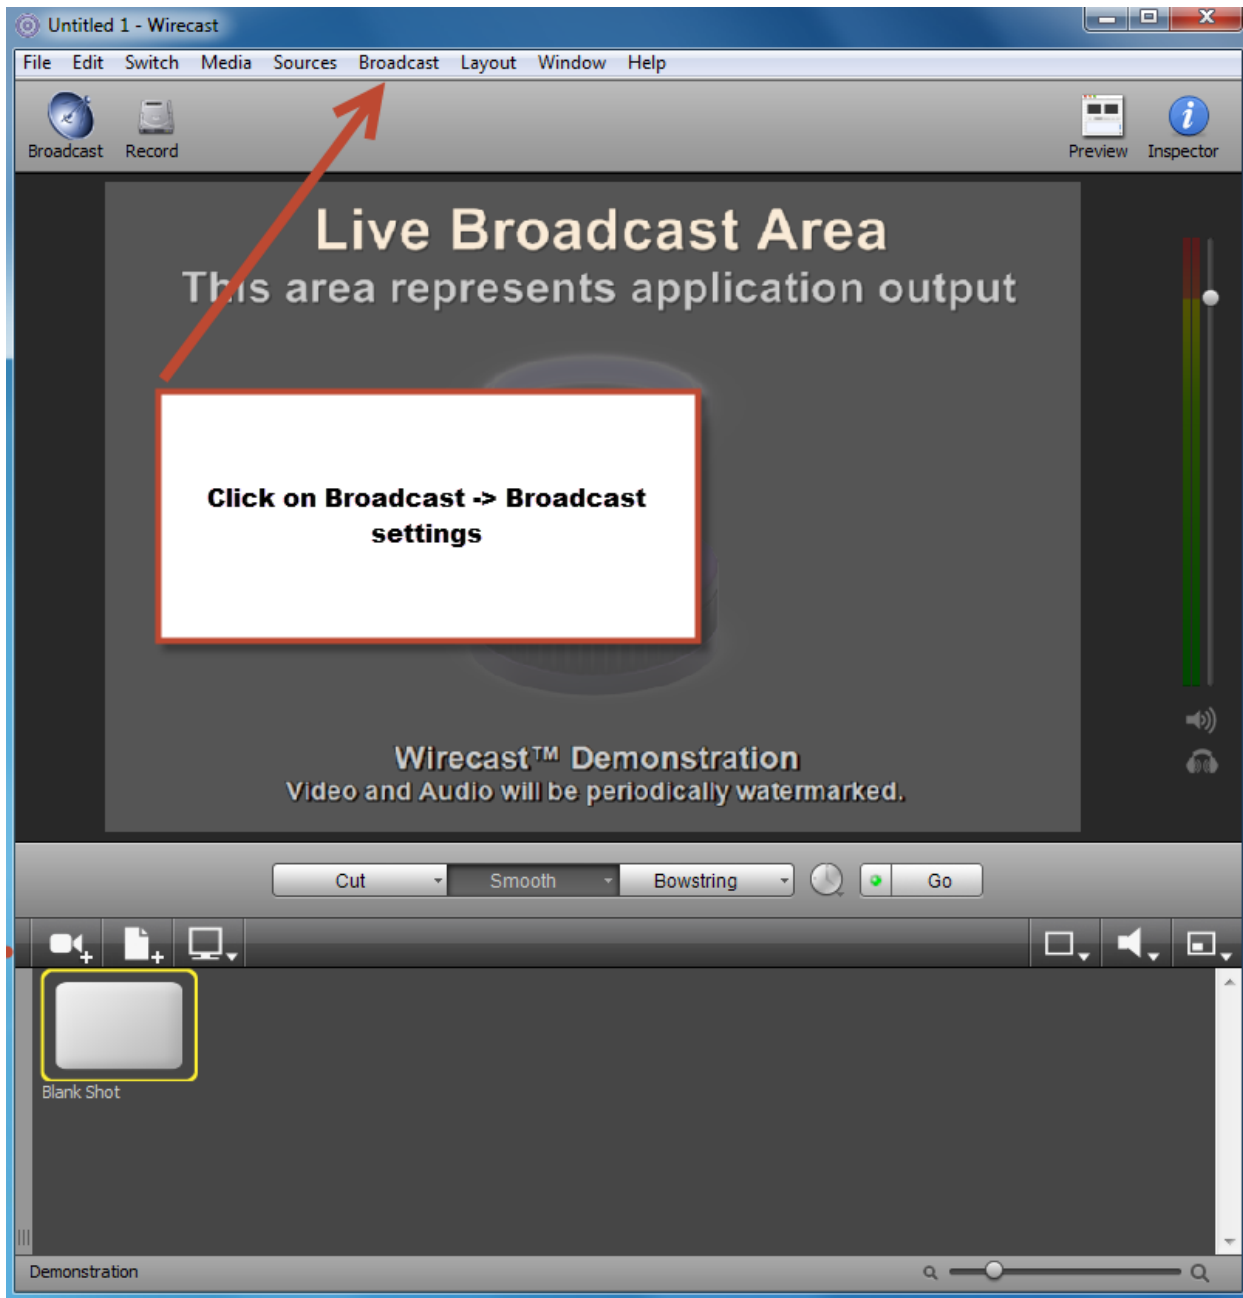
Untitled 1 - Wirecast

File Edit Switch Media Sources Broadcast Layout Window Help

Broadcast Record

Preview Inspector

Live Broadcast Area
This area represents application output

Click on Broadcast -> Broadcast settings

Wirecast™ Demonstration
Video and Audio will be periodically watermarked.

Cut Smooth Bowstring Go

Blank Shot

Demonstration